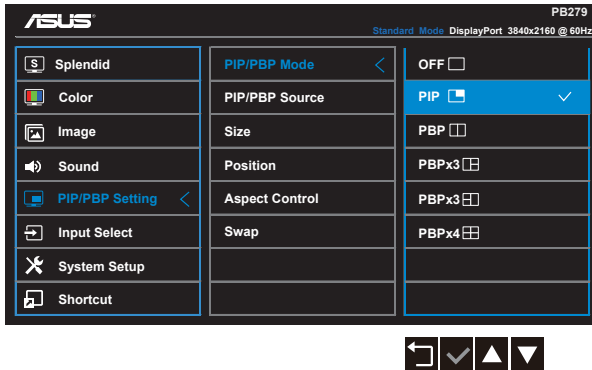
ASUS

PB279

Standard Mode DisplayPort 3840x2160 @ 60Hz

Splendid
Color
Image
Sound
PIP/PBP Setting
Input Select
System Setup
Shortcut

PIP/PBP Mode
PIP/PBP Source
Size
Position
Aspect Control
Swap

OFF
PIP
PBP
PBPx3
PBPx3
PBPx4